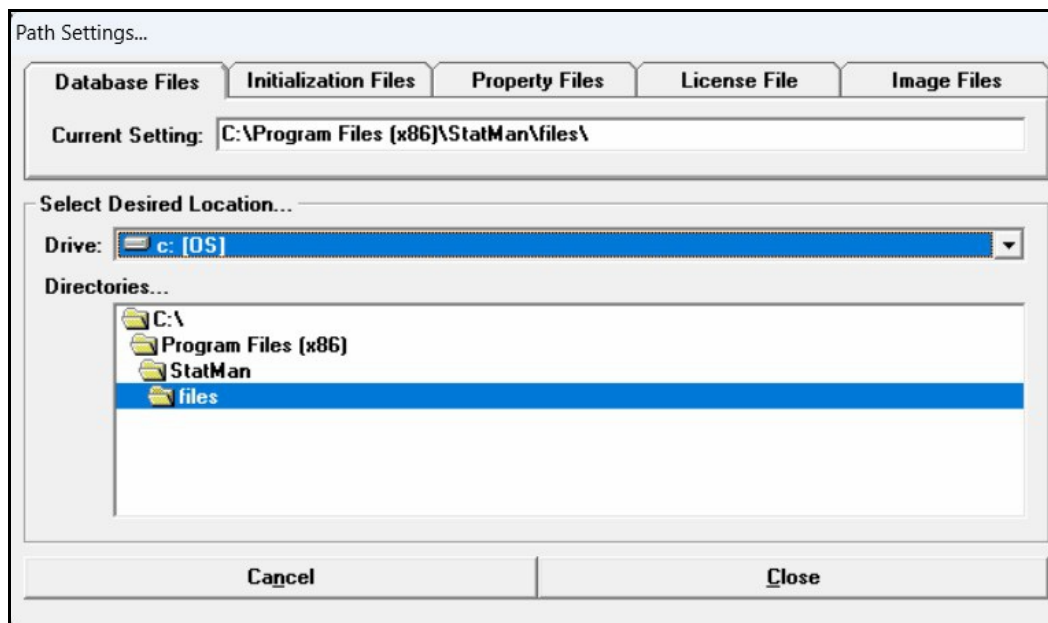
Path Settings...

Database Files | Initialization Files | Property Files | License File | Image Files

Current Setting: C:\Program Files (x86)\StatMan\files\

Select Desired Location...

Drive: c: [OS]

Directories...

C:\
Program Files (x86)
StatMan
files

Cancel

Close